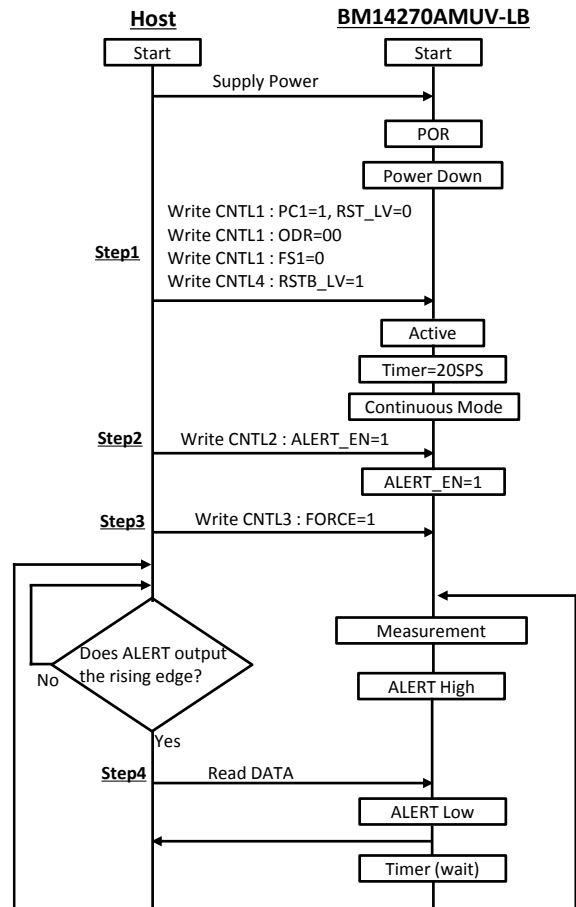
Host

BM14270AMUV-LB

Start

Start

Supply Power

POR

Power Down

Step1

Write CNTL1 : PC1=1, RST_LV=0
Write CNTL1 : ODR=00
Write CNTL1 : FS1=0
Write CNTL4 : RSTB_LV=1

Active

Timer=20SPS

Continuous Mode

Step2

Write CNTL2 : ALERT_EN=1

ALERT_EN=1

Step3

Write CNTL3 : FORCE=1

Measurement

Does ALERT output the rising edge?

No

ALERT High

Yes

Step4

Read DATA

ALERT Low

Timer (wait)